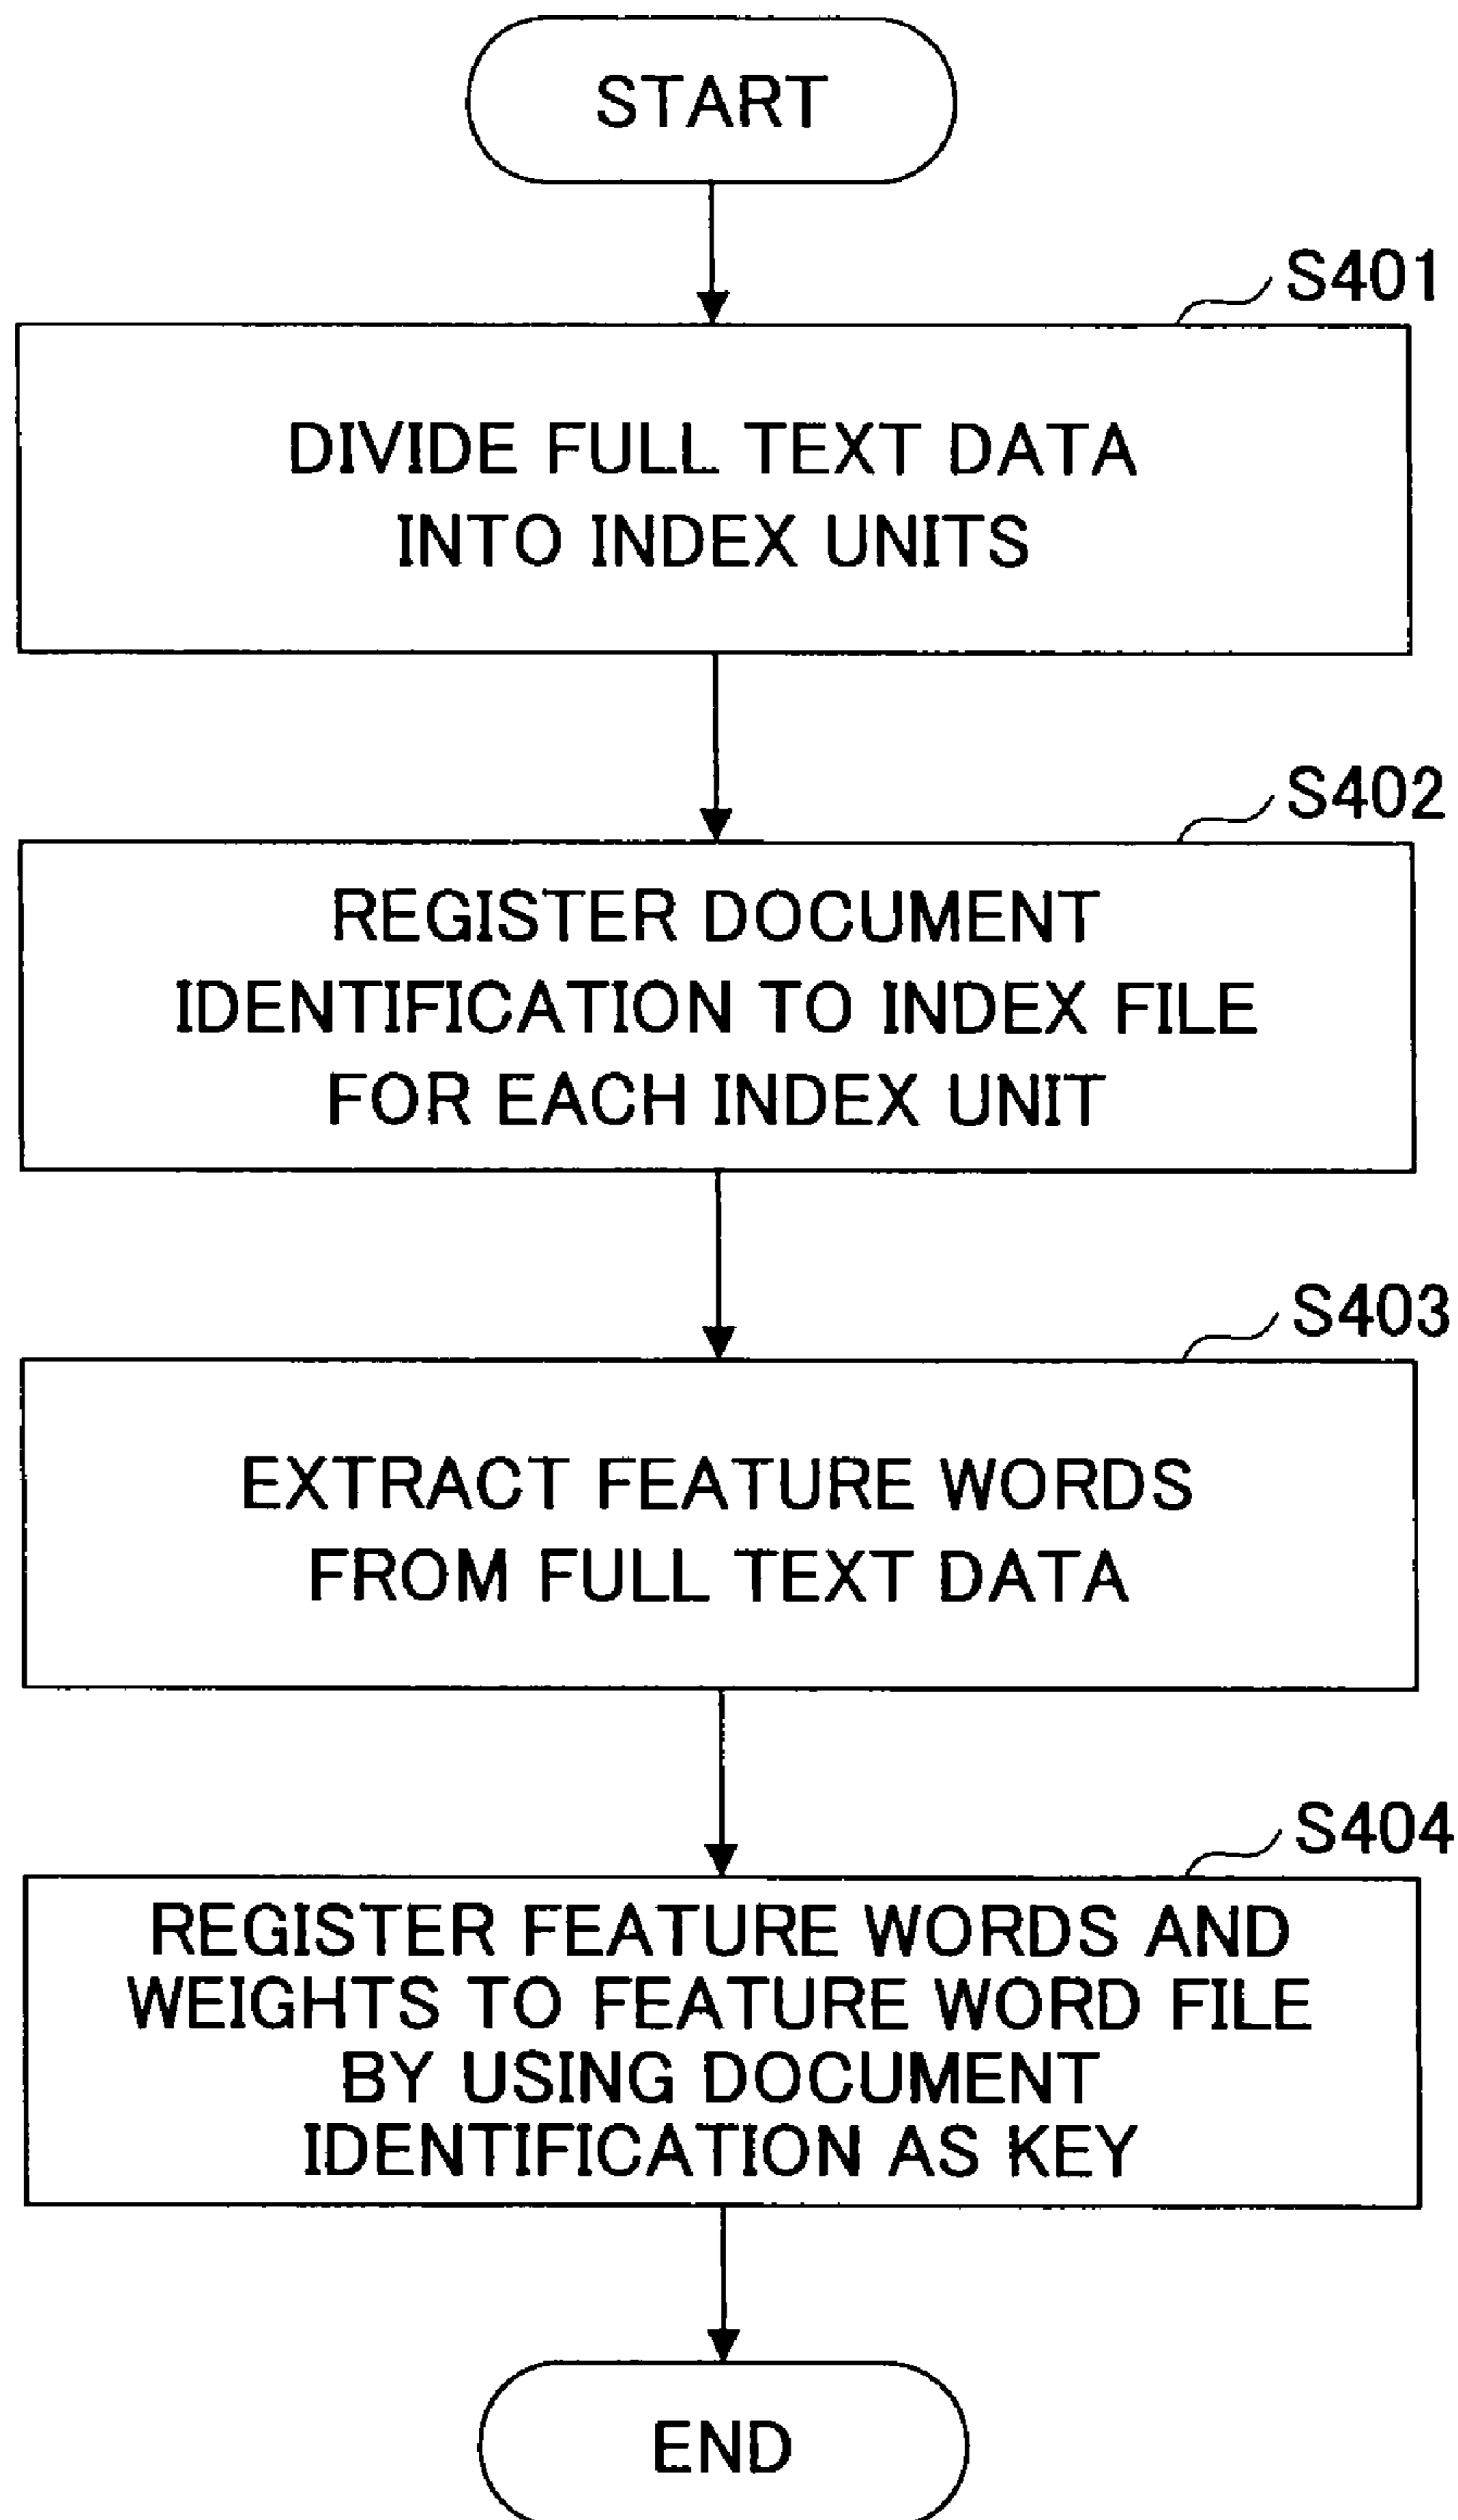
START

S401

DIVIDE FULL TEXT DATA INTO INDEX UNITS

S402

REGISTER DOCUMENT IDENTIFICATION TO INDEX FILE FOR EACH INDEX UNIT

S403

EXTRACT FEATURE WORDS FROM FULL TEXT DATA

S404

REGISTER FEATURE WORDS AND WEIGHTS TO FEATURE WORD FILE BY USING DOCUMENT IDENTIFICATION AS KEY

END